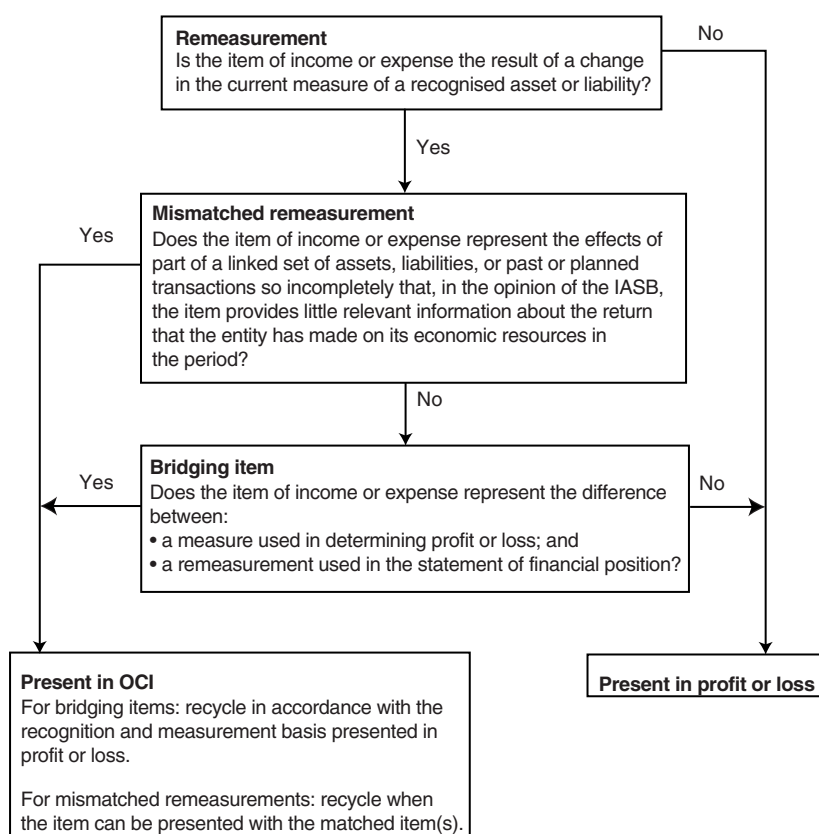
Remeasurement
Is the item of income or expense the result of a change in the current measure of a recognised asset or liability?

No

Yes

Mismatched remeasurement
Does the item of income or expense represent the effects of part of a linked set of assets, liabilities, or past or planned transactions so incompletely that, in the opinion of the IASB, the item provides little relevant information about the return that the entity has made on its economic resources in the period?

Yes

No

Bridging item
Does the item of income or expense represent the difference between:
• a measure used in determining profit or loss; and
• a remeasurement used in the statement of financial position?

Yes

No

Present in OCI
For bridging items: recycle in accordance with the recognition and measurement basis presented in profit or loss.

For mismatched remeasurements: recycle when the item can be presented with the matched item(s).

Present in profit or loss